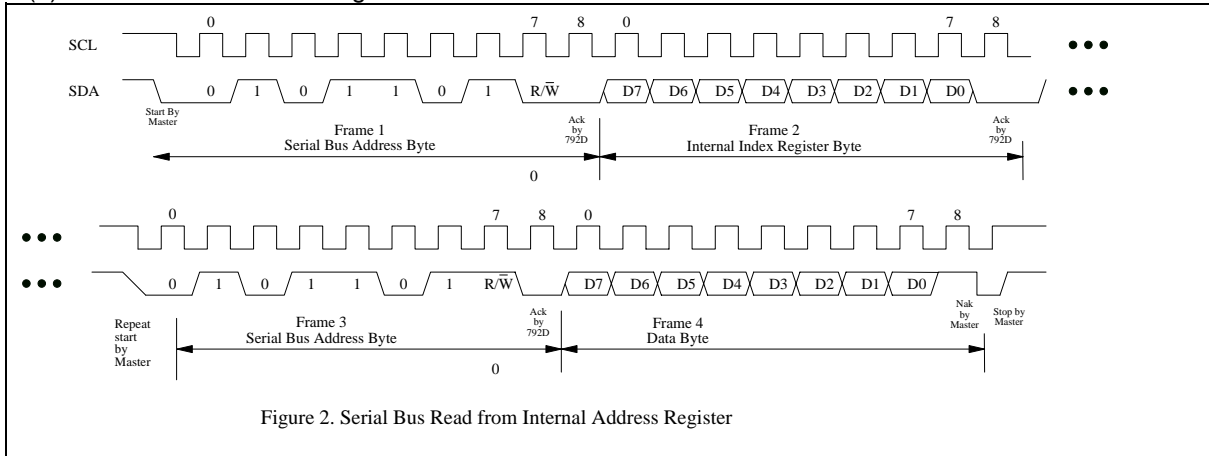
SCL

SDA

0 7 8 0 7 8

0 1 0 1 1 0 1 R/$\bar{W}$ D7 D6 D5 D4 D3 D2 D1 D0

Start By Master

Ack by 792D

Ack by 792D

Frame 1
Serial Bus Address Byte

Frame 2
Internal Index Register Byte

0

0 7 8 0 7 8

0 1 0 1 1 0 1 R/$\bar{W}$ D7 D6 D5 D4 D3 D2 D1 D0

Repeat start by Master

Ack by 792D

Nak by Master

Stop by Master

Frame 3
Serial Bus Address Byte

Frame 4
Data Byte

0

Figure 2. Serial Bus Read from Internal Address Register